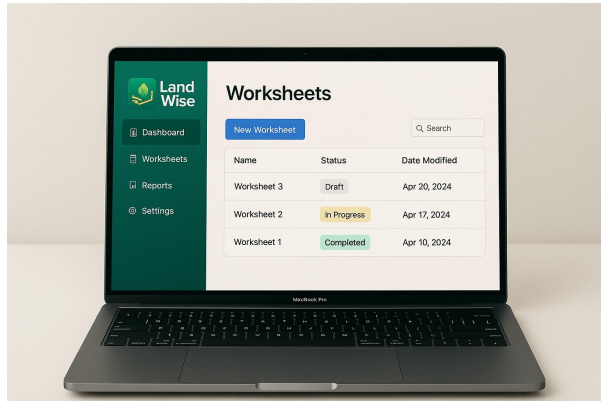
Land Wise

Dashboard

Worksheets

Reports

Settings

Worksheets

New Worksheet

Search

| Name | Status | Date Modified |
|---|---|---|
| Worksheet 3 | Draft | Apr 20, 2024 |
| Worksheet 2 | In Progress | Apr 17, 2024 |
| Worksheet 1 | Completed | Apr 10, 2024 |

MacBook Pro